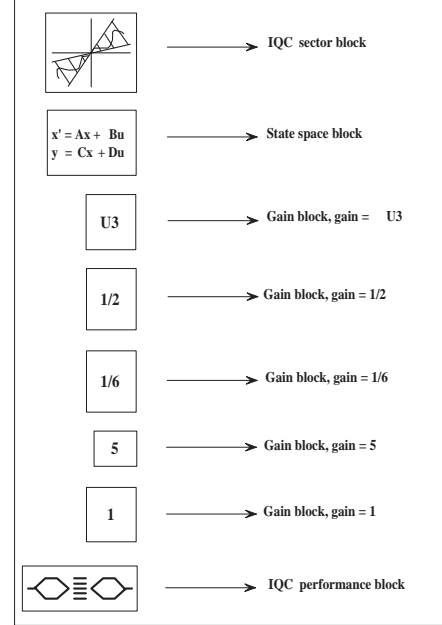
IQC sector block

x' = Ax + Bu
y = Cx + Du

State space block

U3

Gain block, gain = U3

1/2

Gain block, gain = 1/2

1/6

Gain block, gain = 1/6

5

Gain block, gain = 5

1

Gain block, gain = 1

IQC performance block